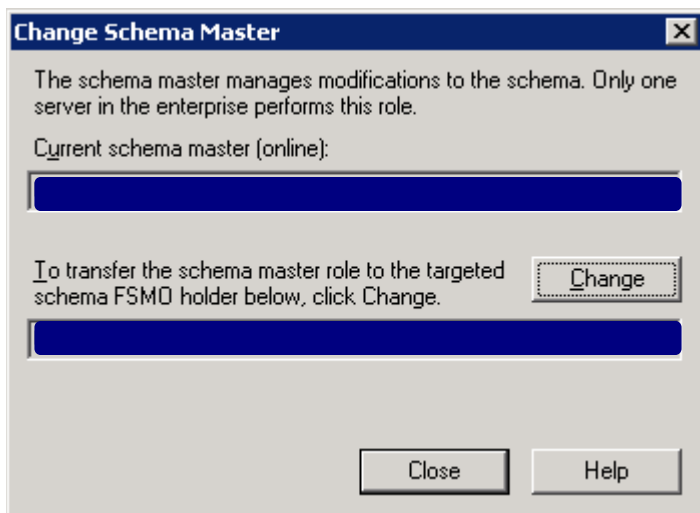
Change Schema Master

The schema master manages modifications to the schema. Only one server in the enterprise performs this role.

Current schema master (online):

To transfer the schema master role to the targeted schema FSMO holder below, click Change.

Change

Close

Help